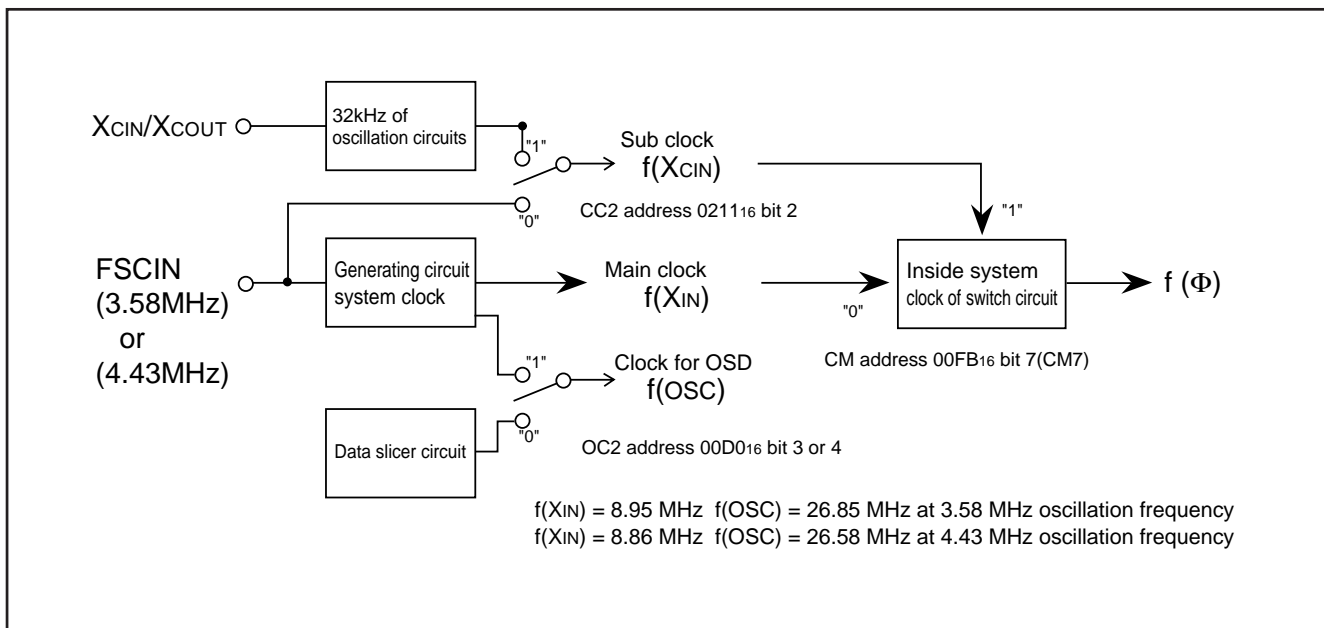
$X_{CIN}/X_{COUT}$

32kHz of oscillation circuits

"1"

Sub clock
$f(X_{CIN})$

"0"

CC2 address $0211_{16}$ bit 2

"1"

FSCIN
(3.58MHz)
or
(4.43MHz)

Generating circuit system clock

Main clock
$f(X_{IN})$

"0"

Inside system clock of switch circuit

$f\ (\Phi)$

"1"

Clock for OSD
f(OSC)

CM address $00FB_{16}$ bit 7(CM7)

"0"

Data slicer circuit

OC2 address $00D0_{16}$ bit 3 or 4

$f(X_{IN})$ = 8.95 MHz f(OSC) = 26.85 MHz at 3.58 MHz oscillation frequency
$f(X_{IN})$ = 8.86 MHz f(OSC) = 26.58 MHz at 4.43 MHz oscillation frequency